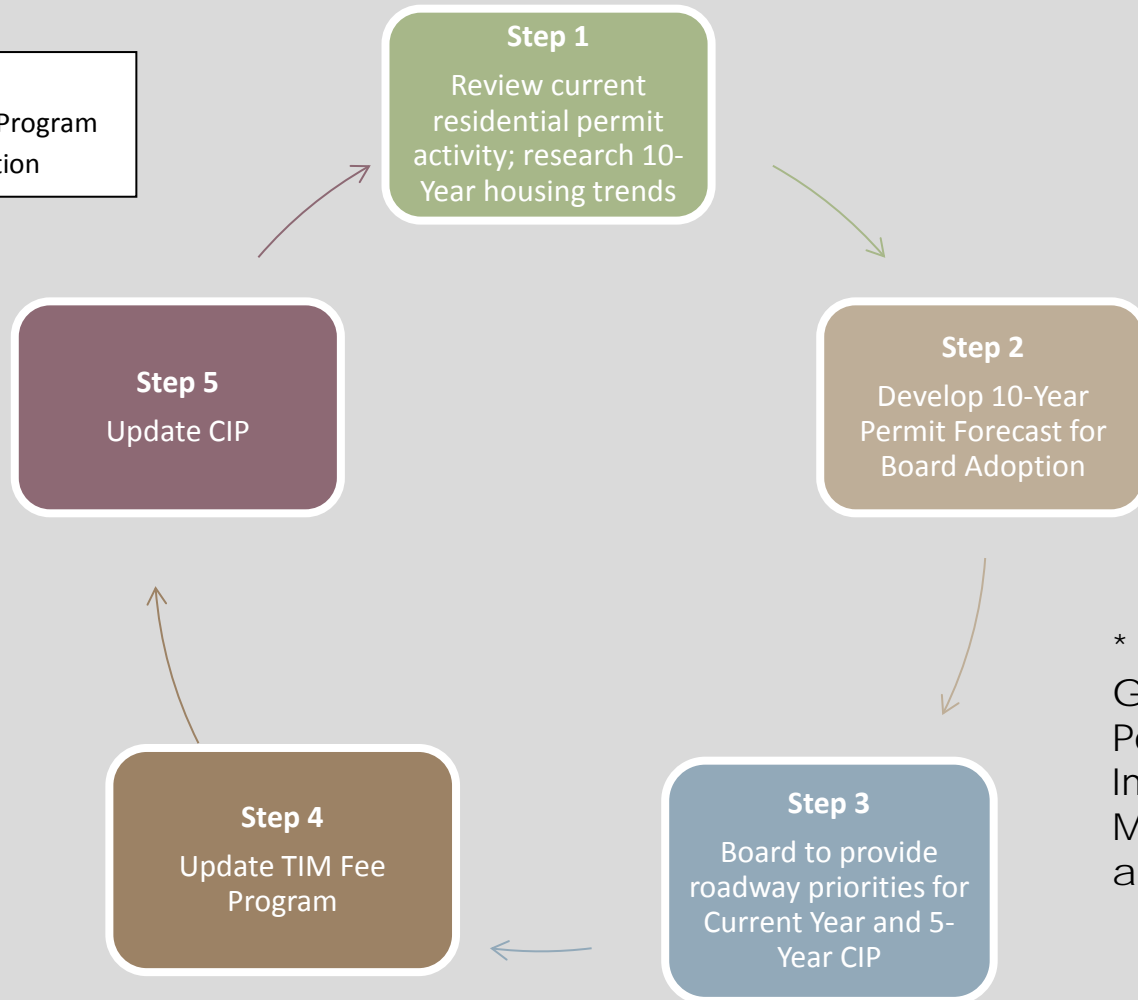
Program
tion

Step 1
Review current residential permit activity; research 10-Year housing trends

Step 2
Develop 10-Year Permit Forecast for Board Adoption

Step 3
Board to provide roadway priorities for Current Year and 5-Year CIP

Step 4
Update TIM Fee Program

Step 5
Update CIP

*
G
P
In
M
a